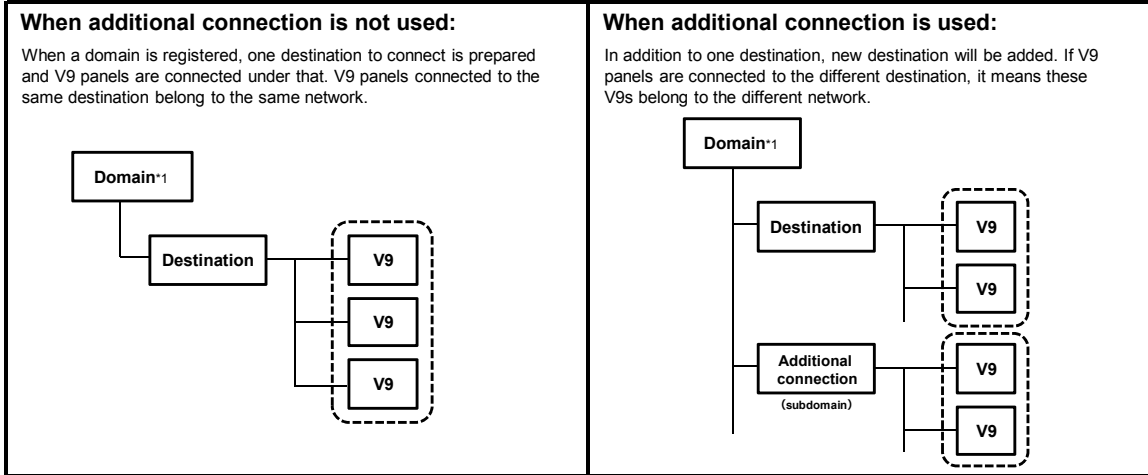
**When additional connection is not used:**

When a domain is registered, one destination to connect is prepared and V9 panels are connected under that. V9 panels connected to the same destination belong to the same network.

Domain*1

Destination

V9

V9

V9

**When additional connection is used:**

In addition to one destination, new destination will be added. If V9 panels are connected to the different destination, it means these V9s belong to the different network.

Domain*1

Destination

V9

V9

Additional connection (subdomain)

V9

V9